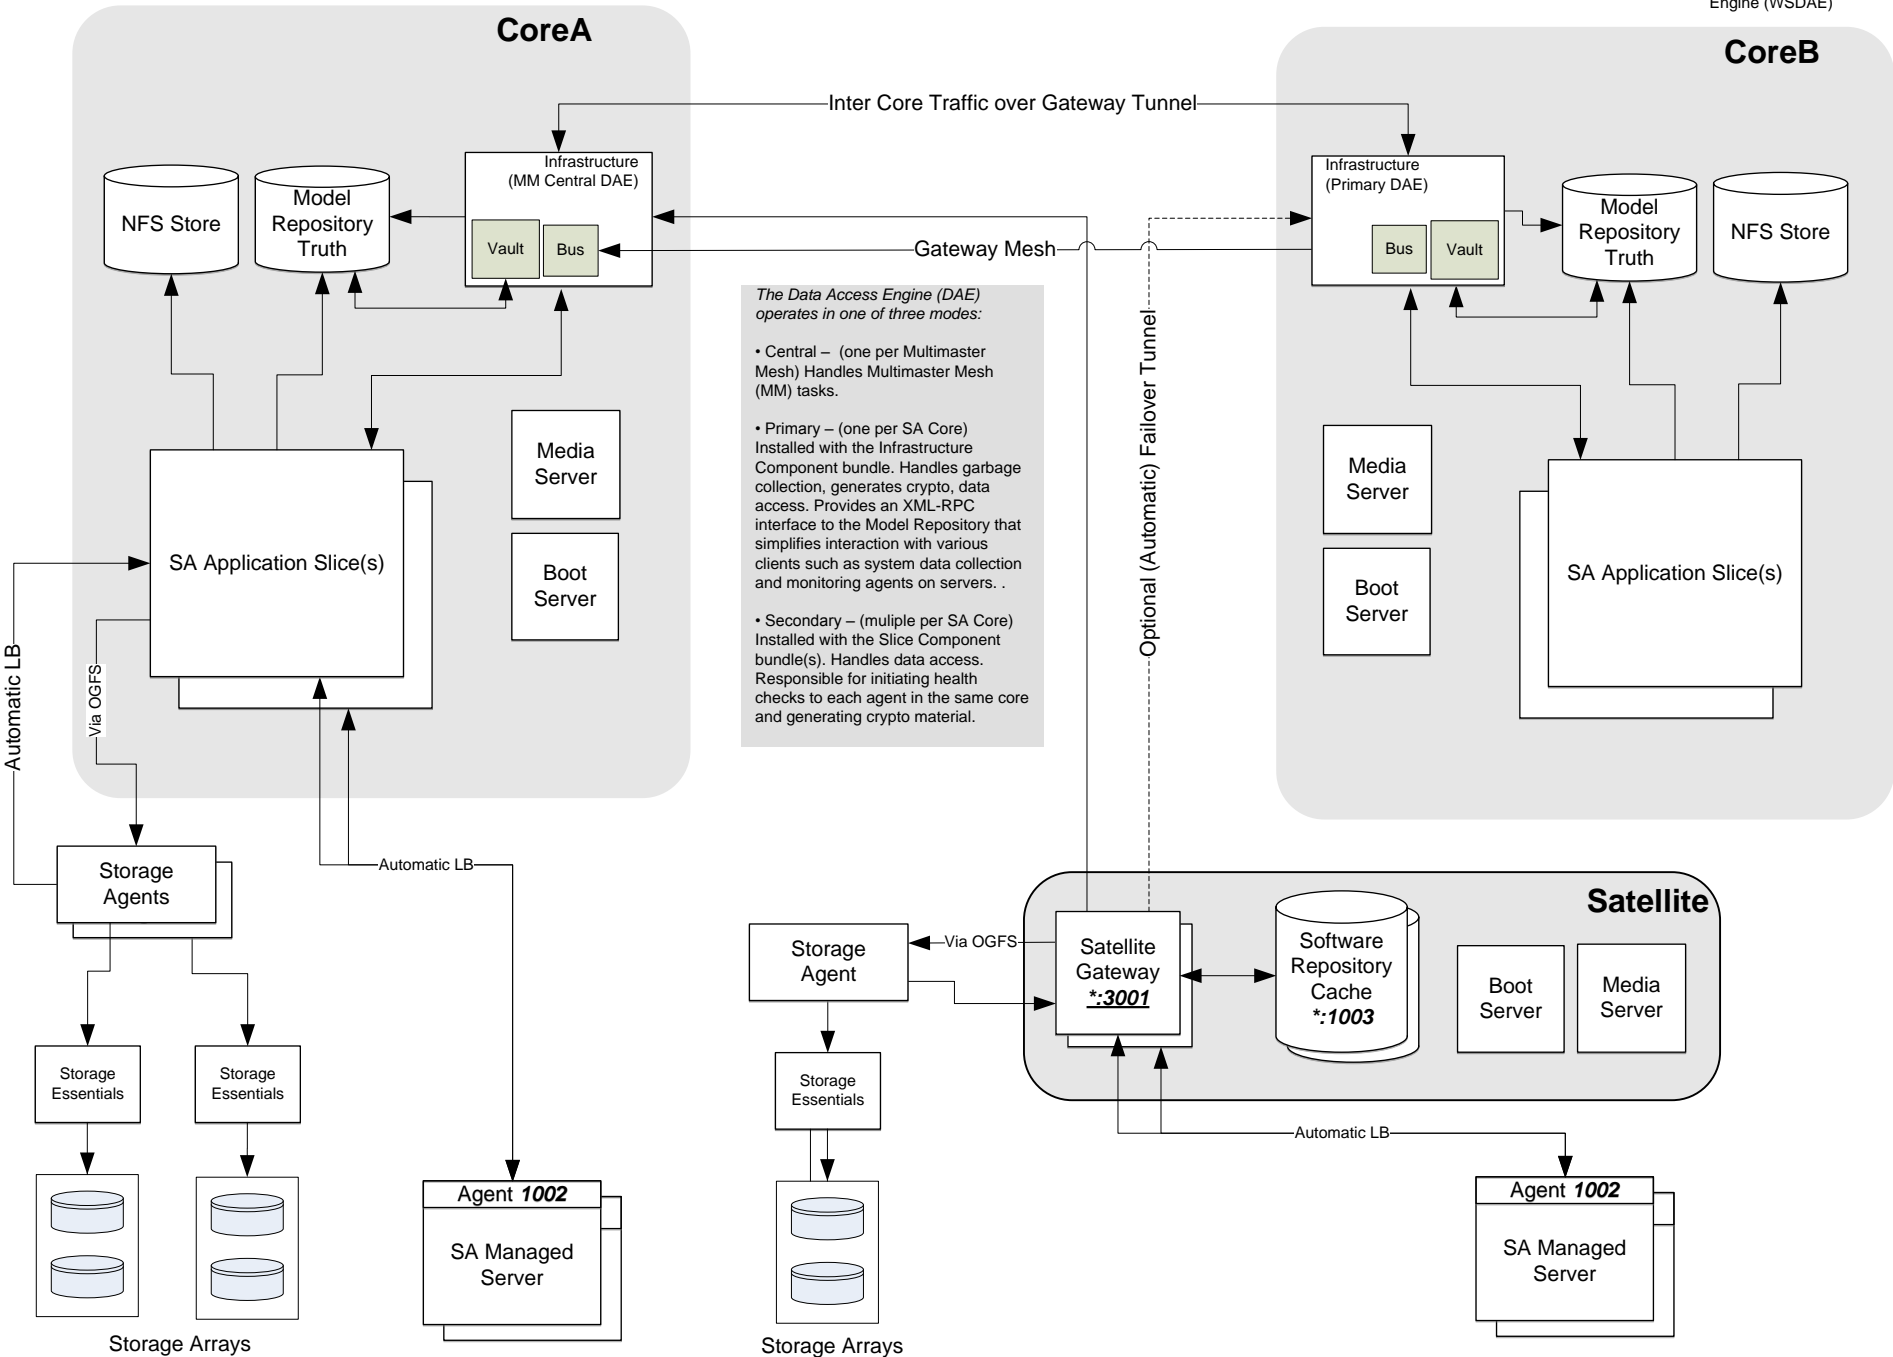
Engine (WSDAE)

CoreA

CoreB

Inter Core Traffic over Gateway Tunnel

NFS Store

Model Repository Truth

Infrastructure (MM Central DAE)

Vault

Bus

Gateway Mesh

Infrastructure (Primary DAE)

Bus

Vault

Model Repository Truth

NFS Store

*The Data Access Engine (DAE) operates in one of three modes:*

• Central – (one per Multimaster Mesh) Handles Multimaster Mesh (MM) tasks.

• Primary – (one per SA Core) Installed with the Infrastructure Component bundle. Handles garbage collection, generates crypto, data access. Provides an XML-RPC interface to the Model Repository that simplifies interaction with various clients such as system data collection and monitoring agents on servers. .

• Secondary – (muliple per SA Core) Installed with the Slice Component bundle(s). Handles data access. Responsible for initiating health checks to each agent in the same core and generating crypto material.

Optional (Automatic) Failover Tunnel

Media Server

Boot Server

SA Application Slice(s)

Media Server

Boot Server

SA Application Slice(s)

Automatic LB

Via OGFS

Storage Agents

Automatic LB

Storage Essentials

Storage Essentials

Storage Arrays

Agent ***1002***

SA Managed Server

Satellite

Storage Agent

Via OGFS

Satellite Gateway ***\*:3001***

Software Repository Cache ***\*:1003***

Boot Server

Media Server

Storage Essentials

Automatic LB

Storage Arrays

Agent ***1002***

SA Managed Server